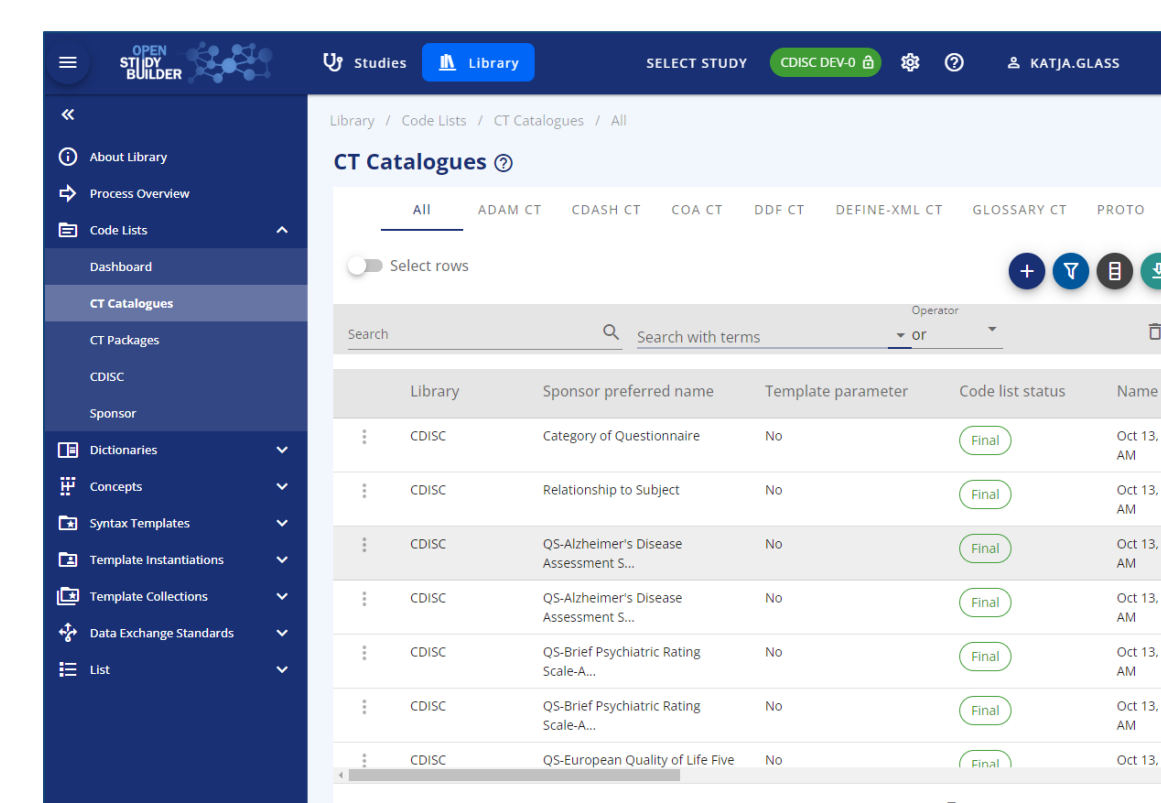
OPEN STUDY BUILDER

Studies Library SELECT STUDY CDISC DEV-0 KATJA.GLASS

«

About Library
Process Overview
Code Lists
Dashboard
CT Catalogues
CT Packages
CDISC
Sponsor
Dictionaries
Concepts
Syntax Templates
Template Instantiations
Template Collections
Data Exchange Standards
List

Library / Code Lists / CT Catalogues / All

CT Catalogues

All ADAM CT CDASH CT COA CT DDF CT DEFINE-XML CT GLOSSARY CT PROTO

Select rows

Search
Search with terms
Operator
or

| | Library | Sponsor preferred name | Template parameter | Code list status | Name |
|---|---|---|---|---|---|
| ⋮ | CDISC | Category of Questionnaire | No | Final | Oct 13, AM |
| ⋮ | CDISC | Relationship to Subject | No | Final | Oct 13, AM |
| ⋮ | CDISC | QS-Alzheimer's Disease Assessment S... | No | Final | Oct 13, AM |
| ⋮ | CDISC | QS-Alzheimer's Disease Assessment S... | No | Final | Oct 13, AM |
| ⋮ | CDISC | QS-Brief Psychiatric Rating Scale-A... | No | Final | Oct 13, AM |
| ⋮ | CDISC | QS-Brief Psychiatric Rating Scale-A... | No | Final | Oct 13, AM |
| ⋮ | CDISC | QS-European Quality of Life Five | No | Final | Oct 13, |